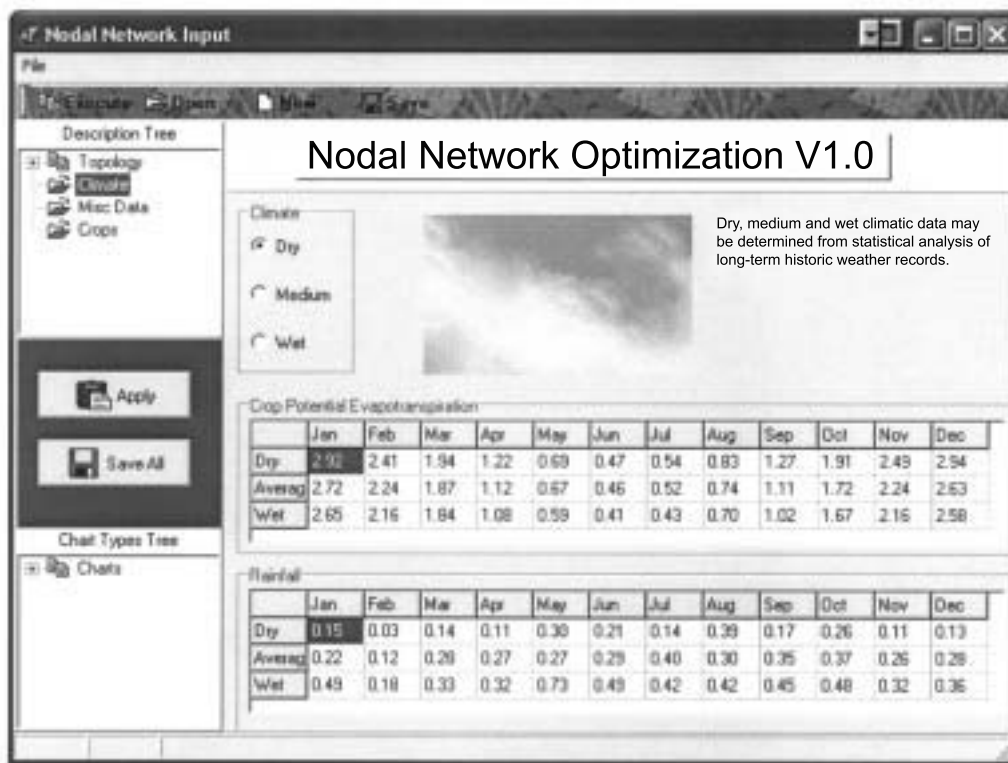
Nodal Network Input

File

Execute Open New Save

Description Tree

Topology
Climate
Misc Data
Crops

Nodal Network Optimization V1.0

Climate

Dry

Medium

Wet

Dry, medium and wet climatic data may be determined from statistical analysis of long-term historic weather records.

Apply

Save All

Chart Types Tree

Charts

Crop Potential Evapotranspiration

| | Jan | Feb | Mar | Apr | May | Jun | Jul | Aug | Sep | Oct | Nov | Dec |
|---|---|---|---|---|---|---|---|---|---|---|---|---|
| Dry | 2.92 | 2.41 | 1.94 | 1.22 | 0.69 | 0.47 | 0.54 | 0.83 | 1.27 | 1.91 | 2.49 | 2.94 |
| Averag | 2.72 | 2.24 | 1.87 | 1.12 | 0.67 | 0.46 | 0.52 | 0.74 | 1.11 | 1.72 | 2.24 | 2.63 |
| Wet | 2.65 | 2.16 | 1.84 | 1.08 | 0.59 | 0.41 | 0.43 | 0.70 | 1.02 | 1.67 | 2.16 | 2.58 |

Rainfall

| | Jan | Feb | Mar | Apr | May | Jun | Jul | Aug | Sep | Oct | Nov | Dec |
|---|---|---|---|---|---|---|---|---|---|---|---|---|
| Dry | 0.15 | 0.03 | 0.14 | 0.11 | 0.30 | 0.21 | 0.14 | 0.39 | 0.17 | 0.26 | 0.11 | 0.13 |
| Averag | 0.22 | 0.12 | 0.28 | 0.27 | 0.27 | 0.29 | 0.40 | 0.30 | 0.35 | 0.37 | 0.26 | 0.28 |
| Wet | 0.49 | 0.18 | 0.33 | 0.32 | 0.73 | 0.49 | 0.42 | 0.42 | 0.45 | 0.48 | 0.32 | 0.36 |